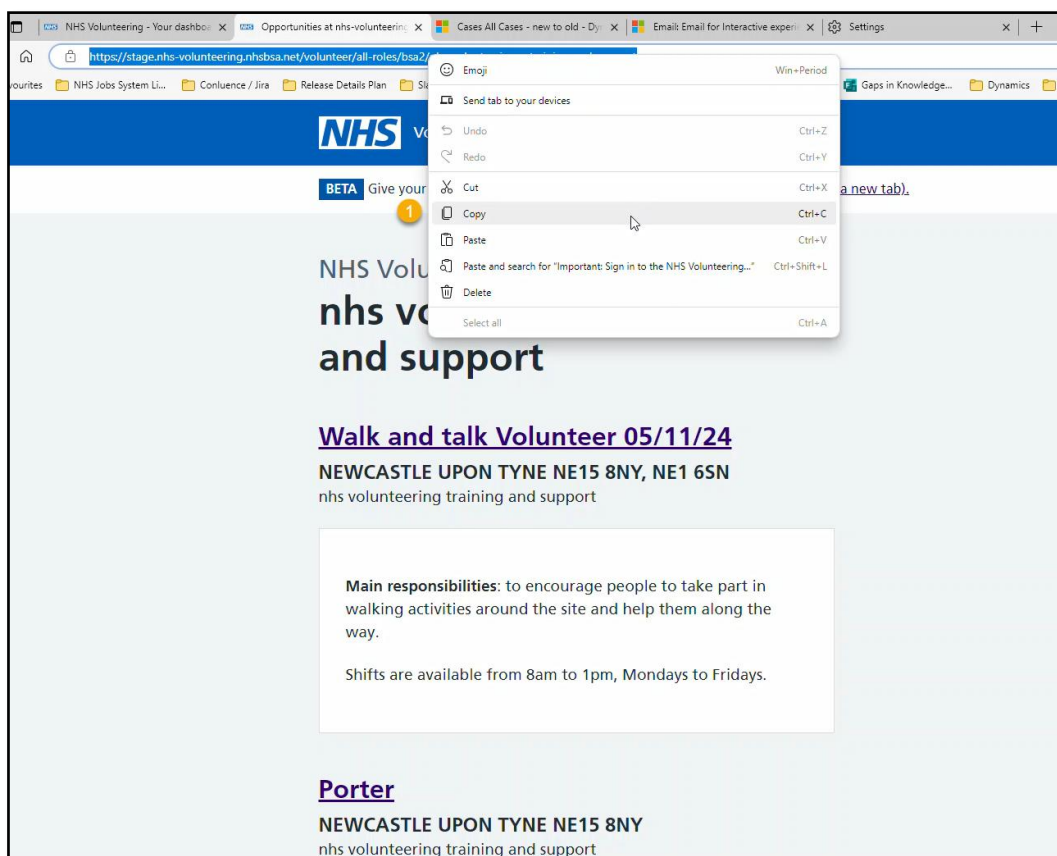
NHS Volunteering - Your dashboa ×
Opportunities at nhs-volunteering ×
Cases All Cases - new to old - Dy ×
Email: Email for Interactive experi ×
Settings ×

https://stage.nhs-volunteering.nhsbsa.net/volunteer/all-roles/bsa2/

vourites
NHS Jobs System Li...
Conluence / Jira
Release Details Plan
Sl
Gaps in Knowledge...
Dynamics

Emoji Win+Period
Send tab to your devices
Undo Ctrl+Z
Redo Ctrl+Y
Cut Ctrl+X
Copy Ctrl+C
Paste Ctrl+V
Paste and search for "Important: Sign in to the NHS Volunteering..." Ctrl+Shift+L
Delete
Select all Ctrl+A

NHS Vo

BETA Give your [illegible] a new tab).

1

NHS Volu

nhs vo
and support

Walk and talk Volunteer 05/11/24

NEWCASTLE UPON TYNE NE15 8NY, NE1 6SN

nhs volunteering training and support

Main responsibilities: to encourage people to take part in walking activities around the site and help them along the way.

Shifts are available from 8am to 1pm, Mondays to Fridays.

Porter

NEWCASTLE UPON TYNE NE15 8NY

nhs volunteering training and support